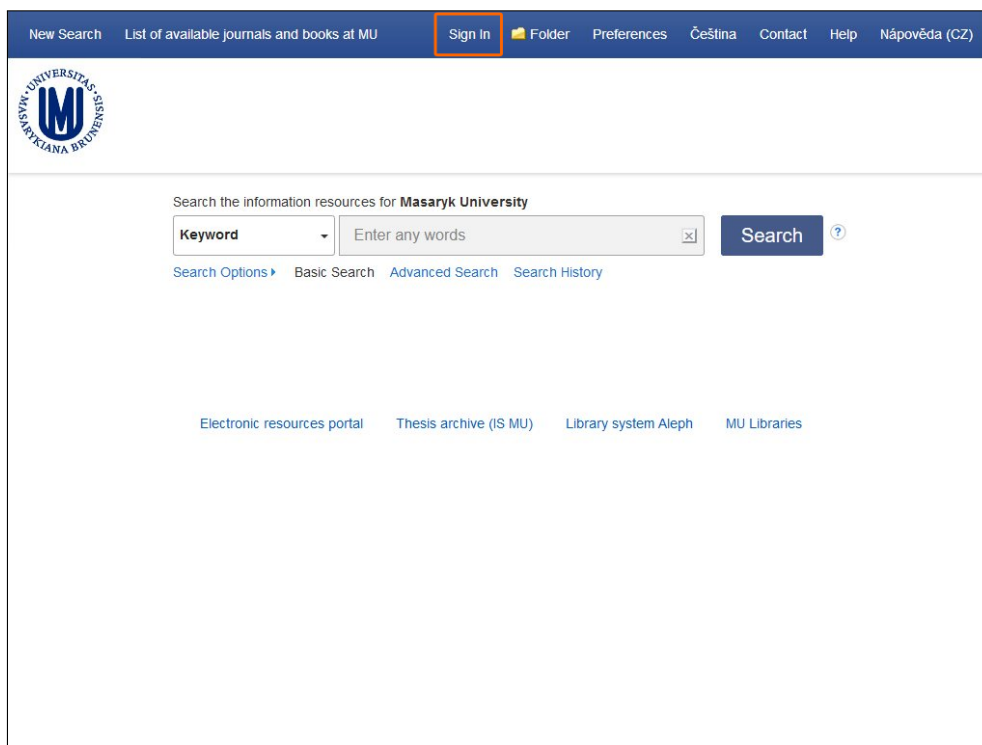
New Search List of available journals and books at MU Sign In Folder Preferences Čeština Contact Help Nápověda (CZ)

UNIVERSITAS MASARYKIANA BRUNENSIS

Search the information resources for **Masaryk University**

Keyword

Enter any words

Search

?

Search Options ▸ Basic Search Advanced Search Search History

Electronic resources portal Thesis archive (IS MU) Library system Aleph MU Libraries